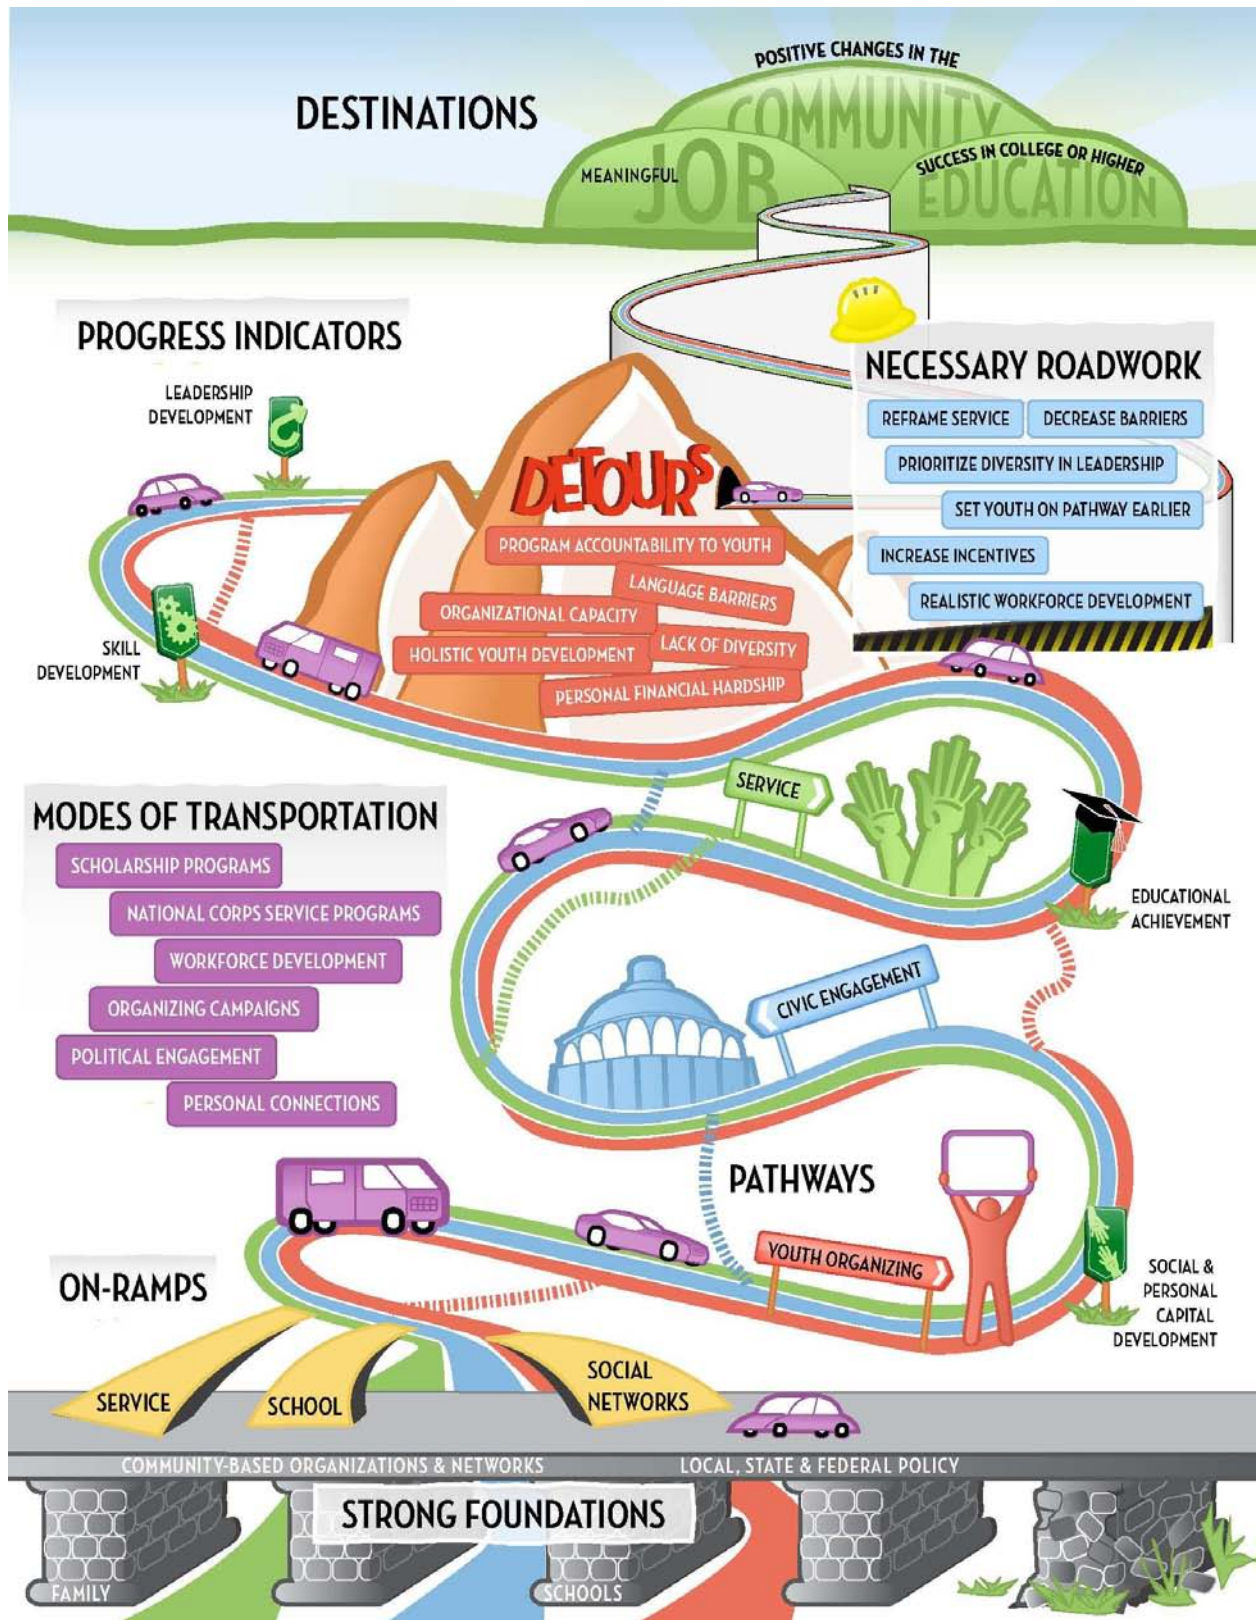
DESTINATIONS

POSITIVE CHANGES IN THE COMMUNITY

MEANINGFUL JOB

SUCCESS IN COLLEGE OR HIGHER EDUCATION

PROGRESS INDICATORS

LEADERSHIP DEVELOPMENT

SKILL DEVELOPMENT

NECESSARY ROADWORK

REFRAME SERVICE

DECREASE BARRIERS

PRIORITIZE DIVERSITY IN LEADERSHIP

SET YOUTH ON PATHWAY EARLIER

INCREASE INCENTIVES

REALISTIC WORKFORCE DEVELOPMENT

DETOURS

PROGRAM ACCOUNTABILITY TO YOUTH

LANGUAGE BARRIERS

ORGANIZATIONAL CAPACITY

HOLISTIC YOUTH DEVELOPMENT

LACK OF DIVERSITY

PERSONAL FINANCIAL HARDSHIP

MODES OF TRANSPORTATION

SCHOLARSHIP PROGRAMS

NATIONAL CORPS SERVICE PROGRAMS

WORKFORCE DEVELOPMENT

ORGANIZING CAMPAIGNS

POLITICAL ENGAGEMENT

PERSONAL CONNECTIONS

SERVICE

EDUCATIONAL ACHIEVEMENT

CIVIC ENGAGEMENT

PATHWAYS

YOUTH ORGANIZING

SOCIAL & PERSONAL CAPITAL DEVELOPMENT

ON-RAMPS

SERVICE

SCHOOL

SOCIAL NETWORKS

COMMUNITY-BASED ORGANIZATIONS & NETWORKS

LOCAL, STATE & FEDERAL POLICY

STRONG FOUNDATIONS

FAMILY

SCHOOLS